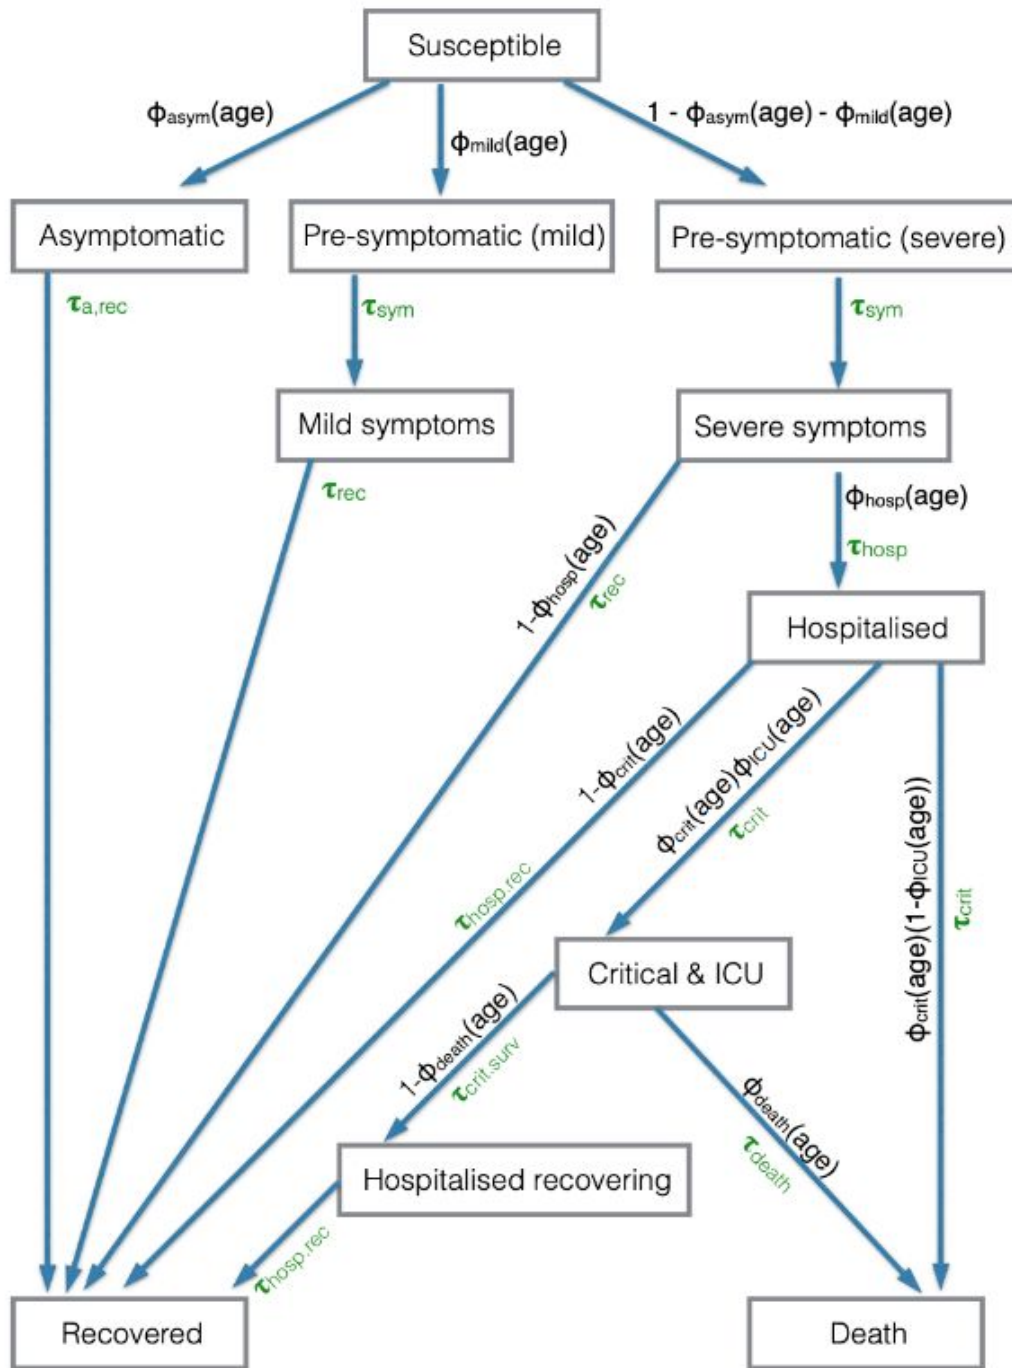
Susceptible

$\phi_{asym}(age)$

$\phi_{mild}(age)$

1 - $\phi_{asym}(age)$ - $\phi_{mild}(age)$

Asymptomatic

Pre-symptomatic (mild)

Pre-symptomatic (severe)

$\tau_{a,rec}$

$\tau_{sym}$

$\tau_{sym}$

Mild symptoms

Severe symptoms

$\tau_{rec}$

$\phi_{hosp}(age)$

$\tau_{hosp}$

1-$\phi_{hosp}(age)$

$\tau_{rec}$

Hospitalised

1-$\phi_{crit}(age)$

$\phi_{crit}(age)\phi_{ICU}(age)$

$\tau_{crit}$

$\phi_{crit}(age)(1-\phi_{ICU}(age))$

$\tau_{crit}$

$\tau_{hosp,rec}$

Critical & ICU

1-$\phi_{death}(age)$

$\tau_{crit,surv}$

$\phi_{death}(age)$

$\tau_{death}$

Hospitalised recovering

$\tau_{hosp,rec}$

Recovered

Death